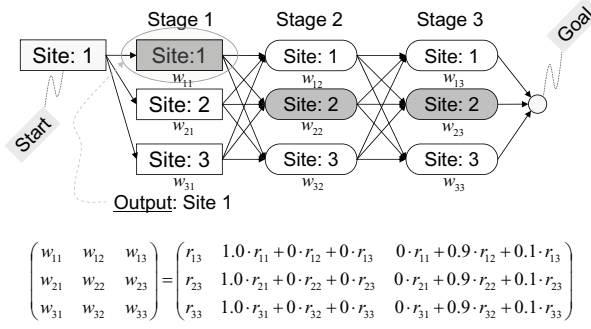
Stage 1 Stage 2 Stage 3

Site: 1

Site:1
$w_{11}$

Site: 2
$w_{21}$

Site: 3
$w_{31}$

Site: 1
$w_{12}$

Site: 2
$w_{22}$

Site: 3
$w_{32}$

Site: 1
$w_{13}$

Site: 2
$w_{23}$

Site: 3
$w_{33}$

Goal

Start

Output: Site 1

$\begin{pmatrix} w_{11} & w_{12} & w_{13} \\ w_{21} & w_{22} & w_{23} \\ w_{31} & w_{32} & w_{33} \end{pmatrix} = \begin{pmatrix} r_{13} & 1.0 \cdot r_{11} + 0 \cdot r_{12} + 0 \cdot r_{13} & 0 \cdot r_{11} + 0.9 \cdot r_{12} + 0.1 \cdot r_{13} \\ r_{23} & 1.0 \cdot r_{21} + 0 \cdot r_{22} + 0 \cdot r_{23} & 0 \cdot r_{21} + 0.9 \cdot r_{22} + 0.1 \cdot r_{23} \\ r_{33} & 1.0 \cdot r_{31} + 0 \cdot r_{32} + 0 \cdot r_{33} & 0 \cdot r_{31} + 0.9 \cdot r_{32} + 0.1 \cdot r_{33} \end{pmatrix}$